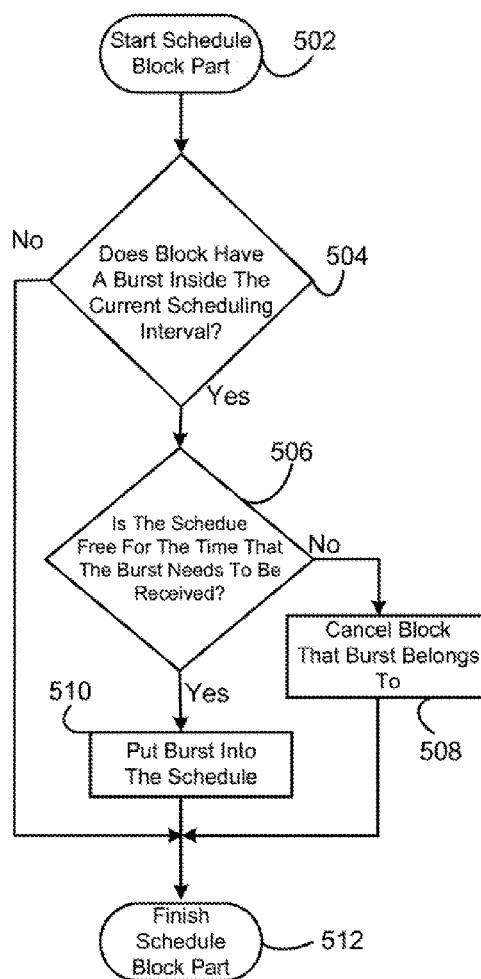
Start Schedule Block Part

502

No

Does Block Have A Burst Inside The Current Scheduling Interval?

504

Yes

506

Is The Schedue Free For The Time That The Burst Needs To Be Received?

No

Cancel Block That Burst Belongs To

508

510

Yes

Put Burst Into The Schedule

Finish Schedule Block Part

512